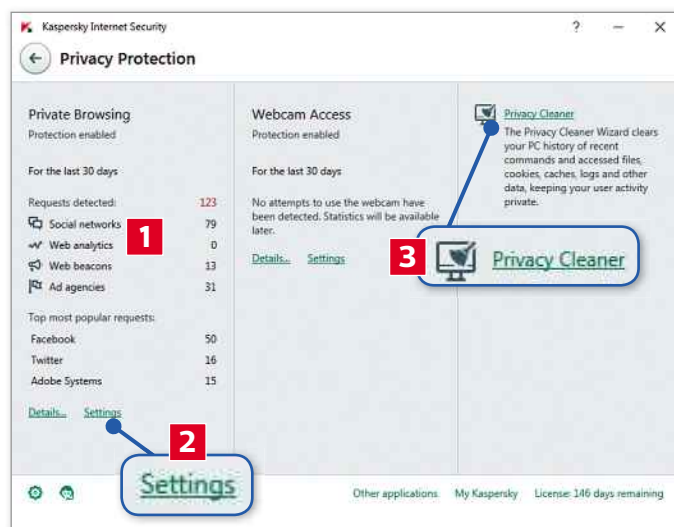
Kaspersky Internet Security

? ✕

Privacy Protection

Private Browsing
Protection enabled

For the last 30 days

Requests detected: 123

Social networks 79
Web analytics 0
Web beacons 13
Ad agencies 31

Top most popular requests:
Facebook 50
Twitter 16
Adobe Systems 15

Details... Settings

1

2

Settings

Webcam Access
Protection enabled

For the last 30 days

No attempts to use the webcam have been detected. Statistics will be available later.

Details... Settings

Privacy Cleaner
The Privacy Cleaner Wizard clears your PC history of recent commands and accessed files, cookies, caches, logs and other data, keeping your user activity private.

3

Privacy Cleaner

Other applications My Kaspersky License: 146 days remaining